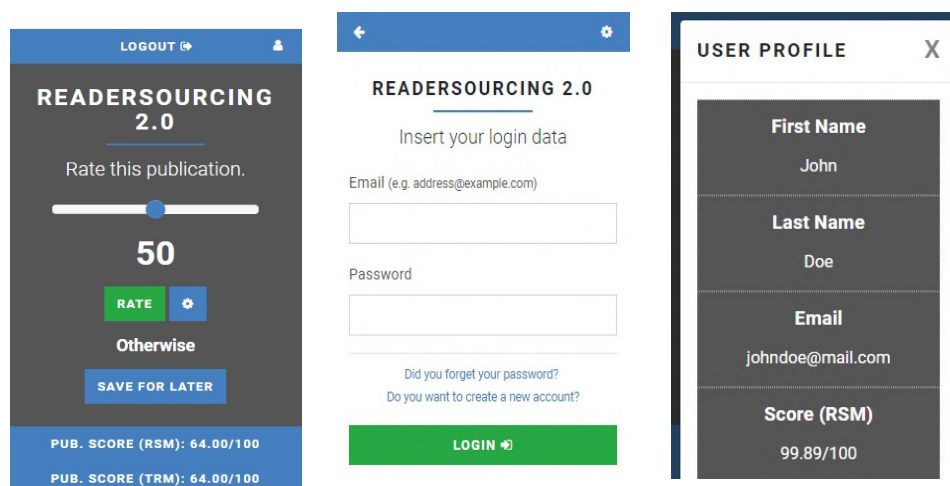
LOGOUT

READERSOURCING 2.0

Rate this publication.

50

RATE

Otherwise

SAVE FOR LATER

PUB. SCORE (RSM): 64.00/100

PUB. SCORE (TRM): 64.00/100

READERSOURCING 2.0

Insert your login data

Email (e.g. address@example.com)

Password

Did you forget your password?

Do you want to create a new account?

LOGIN

USER PROFILE

X

First Name

John

Last Name

Doe

Email

johndoe@mail.com

Score (RSM)

99.89/100